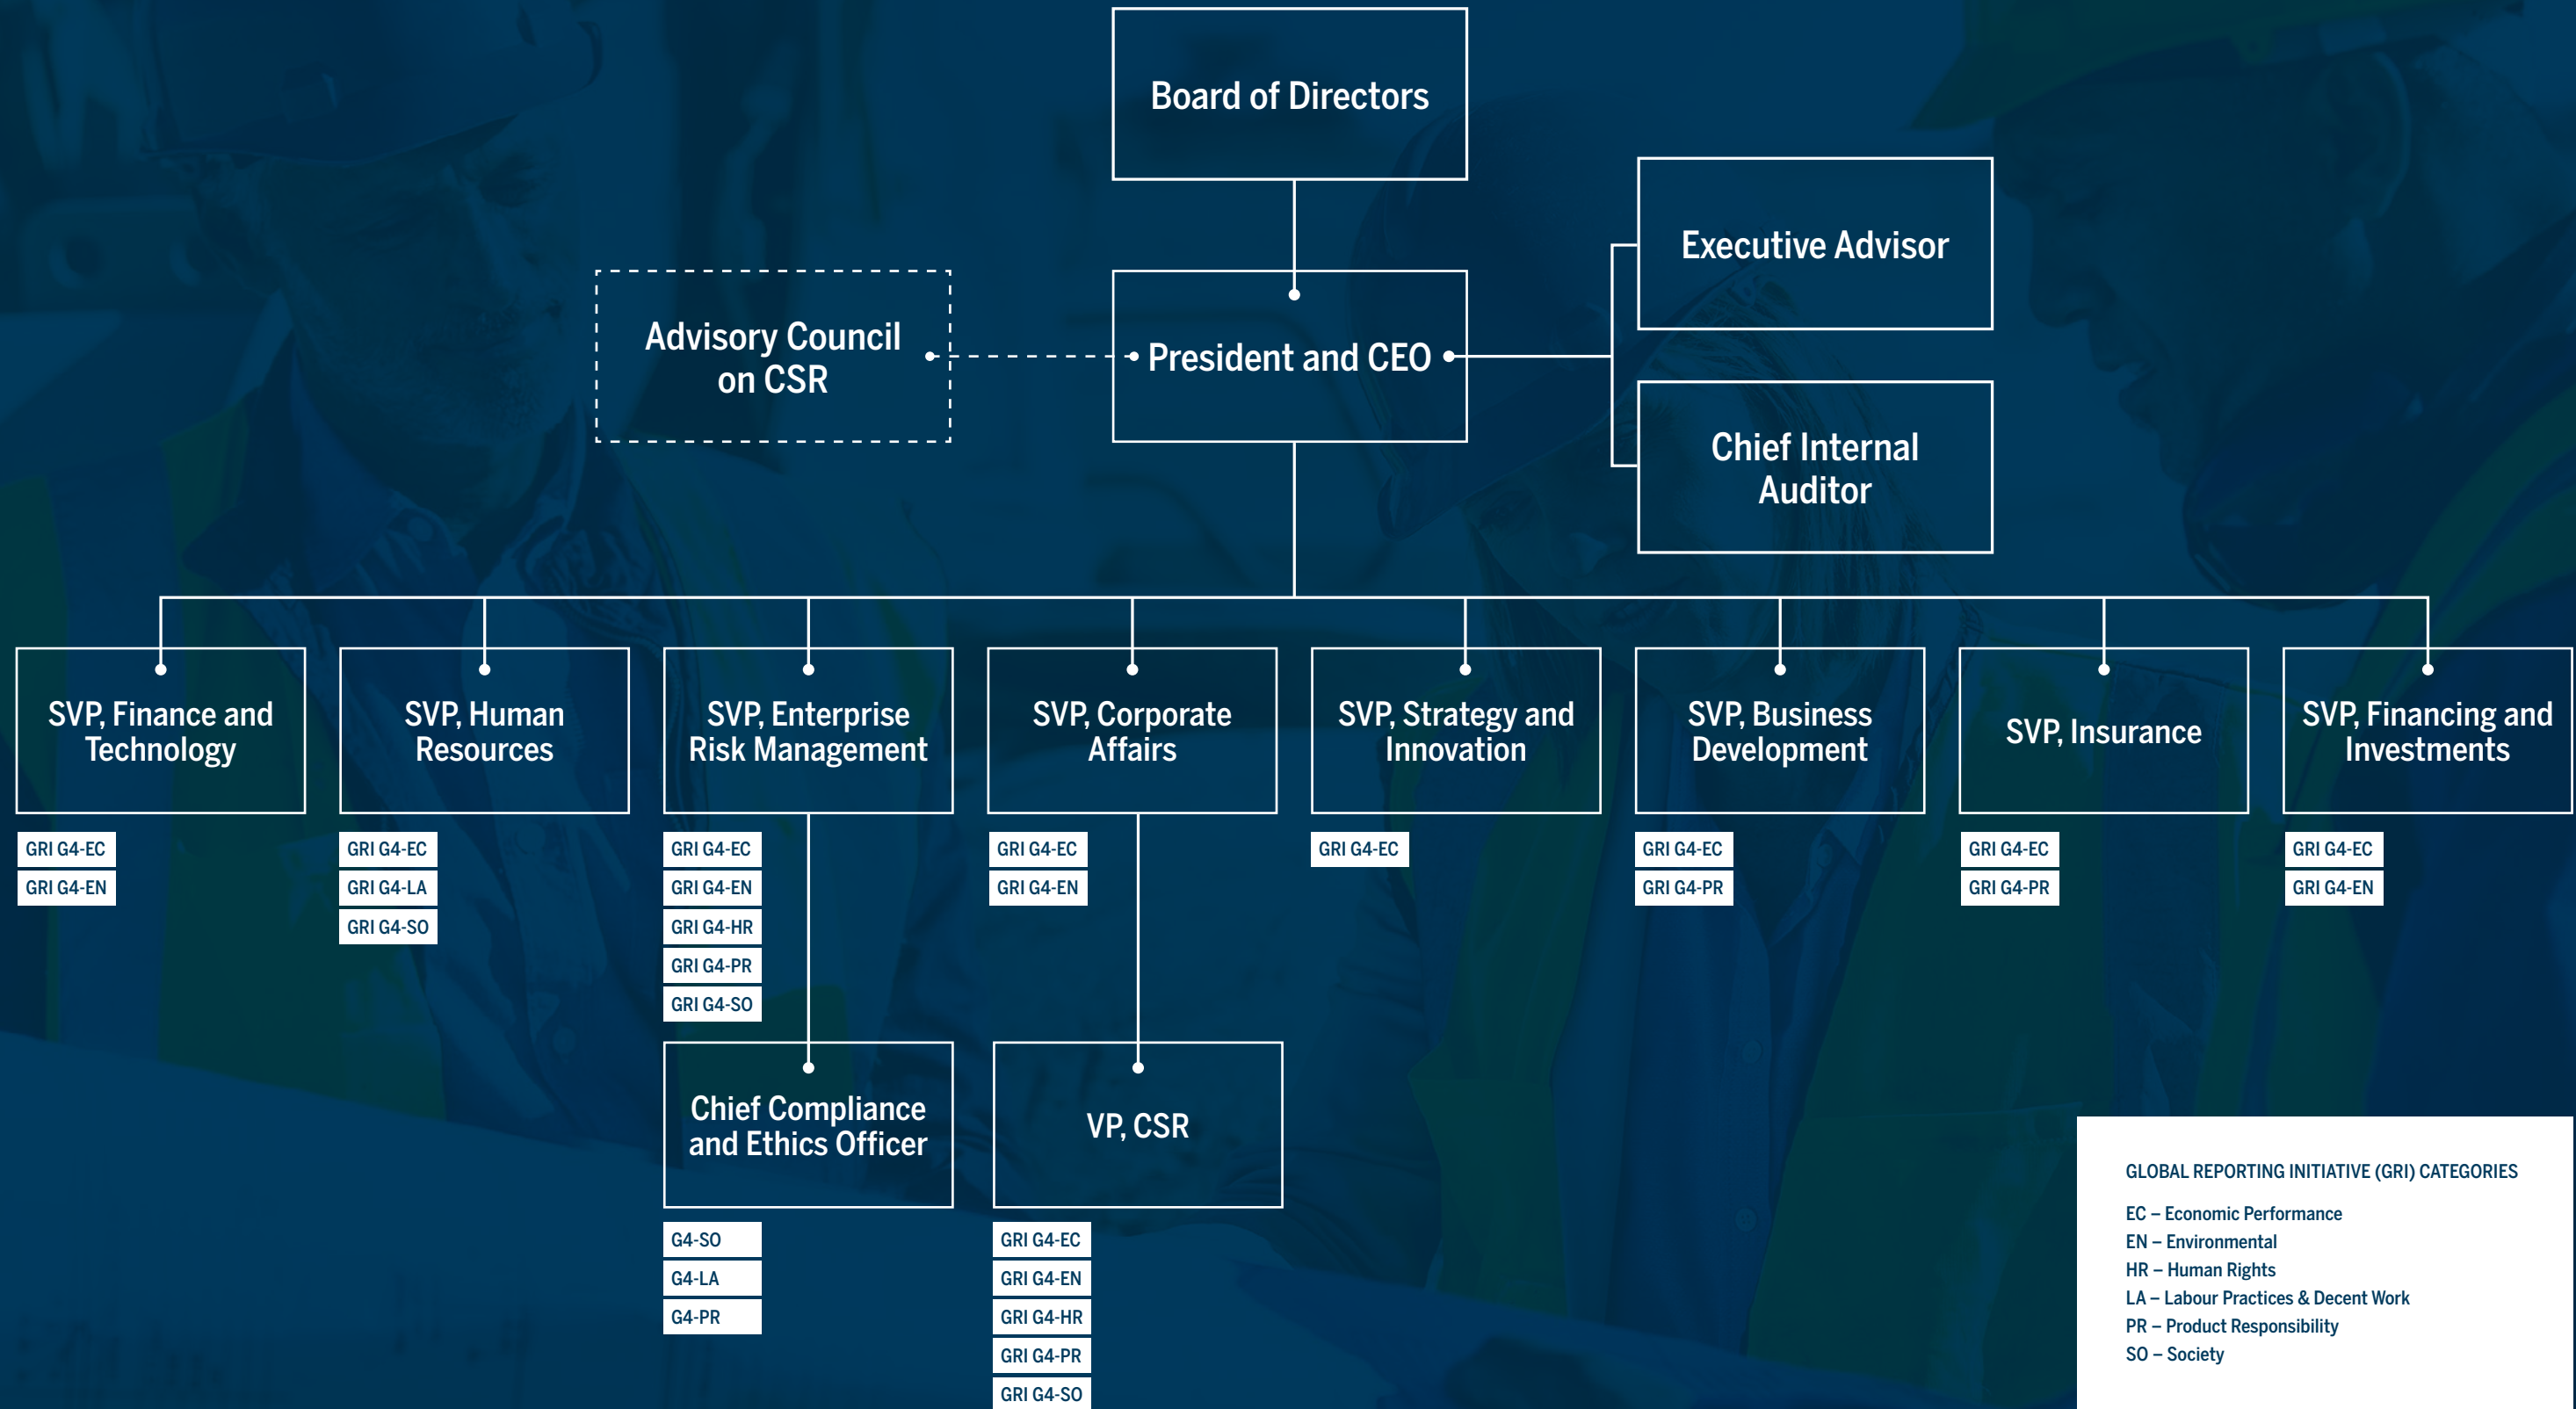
Board of Directors

Advisory Council on CSR

President and CEO

Executive Advisor

Chief Internal Auditor

SVP, Finance and Technology

GRI G4-EC
GRI G4-EN

SVP, Human Resources

GRI G4-EC
GRI G4-LA
GRI G4-SO

SVP, Enterprise Risk Management

GRI G4-EC
GRI G4-EN
GRI G4-HR
GRI G4-PR
GRI G4-SO

SVP, Corporate Affairs

GRI G4-EC
GRI G4-EN

SVP, Strategy and Innovation

GRI G4-EC

SVP, Business Development

GRI G4-EC
GRI G4-PR

SVP, Insurance

GRI G4-EC
GRI G4-PR

SVP, Financing and Investments

GRI G4-EC
GRI G4-EN

Chief Compliance and Ethics Officer

G4-SO
G4-LA
G4-PR

VP, CSR

GRI G4-EC
GRI G4-EN
GRI G4-HR
GRI G4-PR
GRI G4-SO

GLOBAL REPORTING INITIATIVE (GRI) CATEGORIES

EC – Economic Performance
EN – Environmental
HR – Human Rights
LA – Labour Practices & Decent Work
PR – Product Responsibility
SO – Society